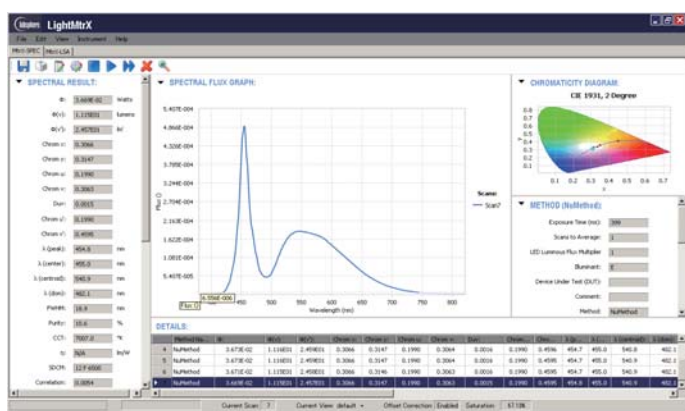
Labsphere LightMtrX

File Edit View Instrument Help

Mtrx SPEC Mtrx LSA

SPECTRAL RESULT:

Φ: 3.669E-02 Watts
Φ(v): 1.115E01 lumens
Φ(v'): 2.457E01 lv/
Chrom x: 0.3066
Chrom y: 0.3147
Chrom u: 0.1990
Chrom v: 0.3063
Duv: 0.0015
Chrom u': 0.1990
Chrom v': 0.4595
λ (peak): 454.8 nm
λ (center): 455.0 nm
λ (centroid): 540.9 nm
λ (dom): 482.1 nm
FWHM: 18.9 nm
Purity: 15.6 %
CCT: 7007.0 °K
η: N/A lm/W
SDCM: 12 F 6500
Correlation: 0.0054

SPECTRAL FLUX GRAPH:

5.407E-004
4.866E-004
4.326E-004
3.785E-004
3.244E-004
2.704E-004
2.163E-004
1.622E-004
1.081E-004
5.407E-005

Flux (W)

6.556E-006

Flux: 0

400 450 500 550 600 650 700 750 800 900

Wavelength (nm)

Scans
Scan7

CHROMATICITY DIAGRAM:

CIE 1931, 2 Degree

0.8
0.7
0.6
0.5
0.4
0.3
0.2
0.1

0.1 0.2 0.3 0.4 0.5 0.6 0.7

METHOD (NuMethod)

Exposure Time (ms): 399
Scans to Average: 1
LED Luminous Flux Multiplier: 1
Illuminant: E
Device Under Test (DUT):
Comment:
Method: NuMethod

DETAILS:

| | Method Na... | Φ | Φ(v) | Φ(v') | Chrom x | Chrom y | Chrom u | Chrom v | Duv | Chrom... | Chro... | λ (p... | λ (c... | λ (centroid) | λ (dom) |
|---|---|---|---|---|---|---|---|---|---|---|---|---|---|---|---|
| 4 | NuMethod | 3.673E-02 | 1.116E01 | 2.459E01 | 0.3066 | 0.3147 | 0.1990 | 0.3064 | 0.0016 | 0.1990 | 0.4596 | 454.7 | 455.0 | 540.9 | 482.1 |
| 5 | NuMethod | 3.673E-02 | 1.116E01 | 2.459E01 | 0.3066 | 0.3147 | 0.1990 | 0.3064 | 0.0016 | 0.1990 | 0.4596 | 454.7 | 455.0 | 540.9 | 482.1 |
| 6 | NuMethod | 3.673E-02 | 1.115E01 | 2.458E01 | 0.3066 | 0.3146 | 0.1990 | 0.3063 | 0.0016 | 0.1990 | 0.4595 | 454.7 | 455.0 | 540.9 | 482.1 |
| 7 | NuMethod | 3.669E-02 | 1.115E01 | 2.457E01 | 0.3066 | 0.3147 | 0.1990 | 0.3063 | 0.0015 | 0.1990 | 0.4595 | 454.8 | 455.0 | 540.9 | 482.1 |

Current Scan: 7 Current View: default Offset Correction: Enabled Saturation: 67.19%